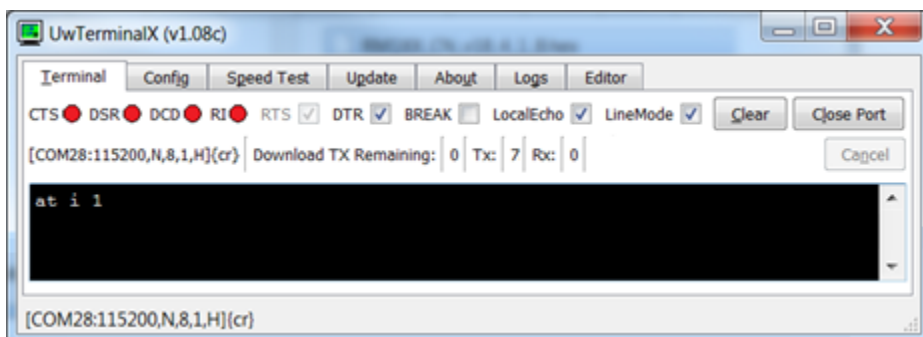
UwTerminalX (v1.08c)

Terminal | Config | Speed Test | Update | About | Logs | Editor

CTS DSR DCD RI RTS DTR BREAK LocalEcho LineMode Clear Close Port

[COM28:115200,N,8,1,H]{cr} Download TX Remaining: 0 Tx: 7 Rx: 0 Cancel

at i 1

[COM28:115200,N,8,1,H]{cr}